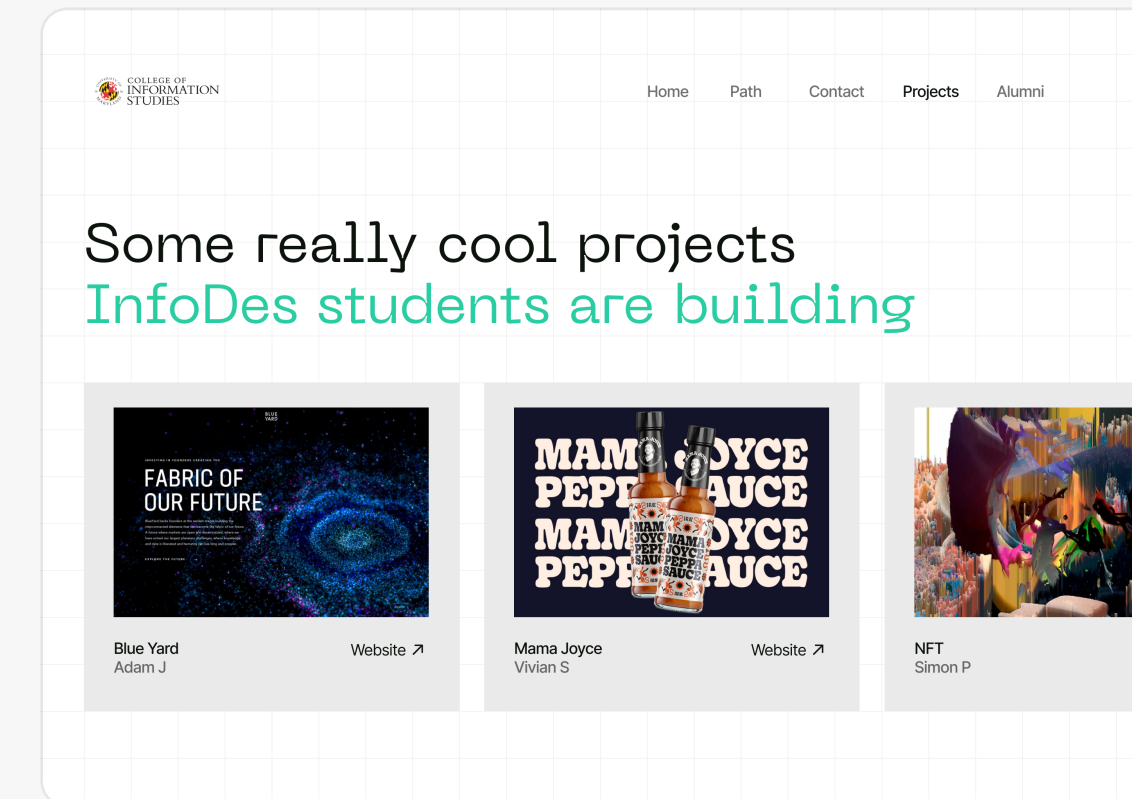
COLLEGE OF INFORMATION STUDIES

Home Path Contact Projects Alumni

Some really cool projects
InfoDes students are building

BLUE YARD

FABRIC OF OUR FUTURE

Blue Yard
Adam J
Website ↗

MAMA JOYCE PEPPER SAUCE
MAMA JOYCE PEPPER SAUCE

MAMA JOYCE PEPPER SAUCE

Mama Joyce
Vivian S
Website ↗

NFT
Simon P